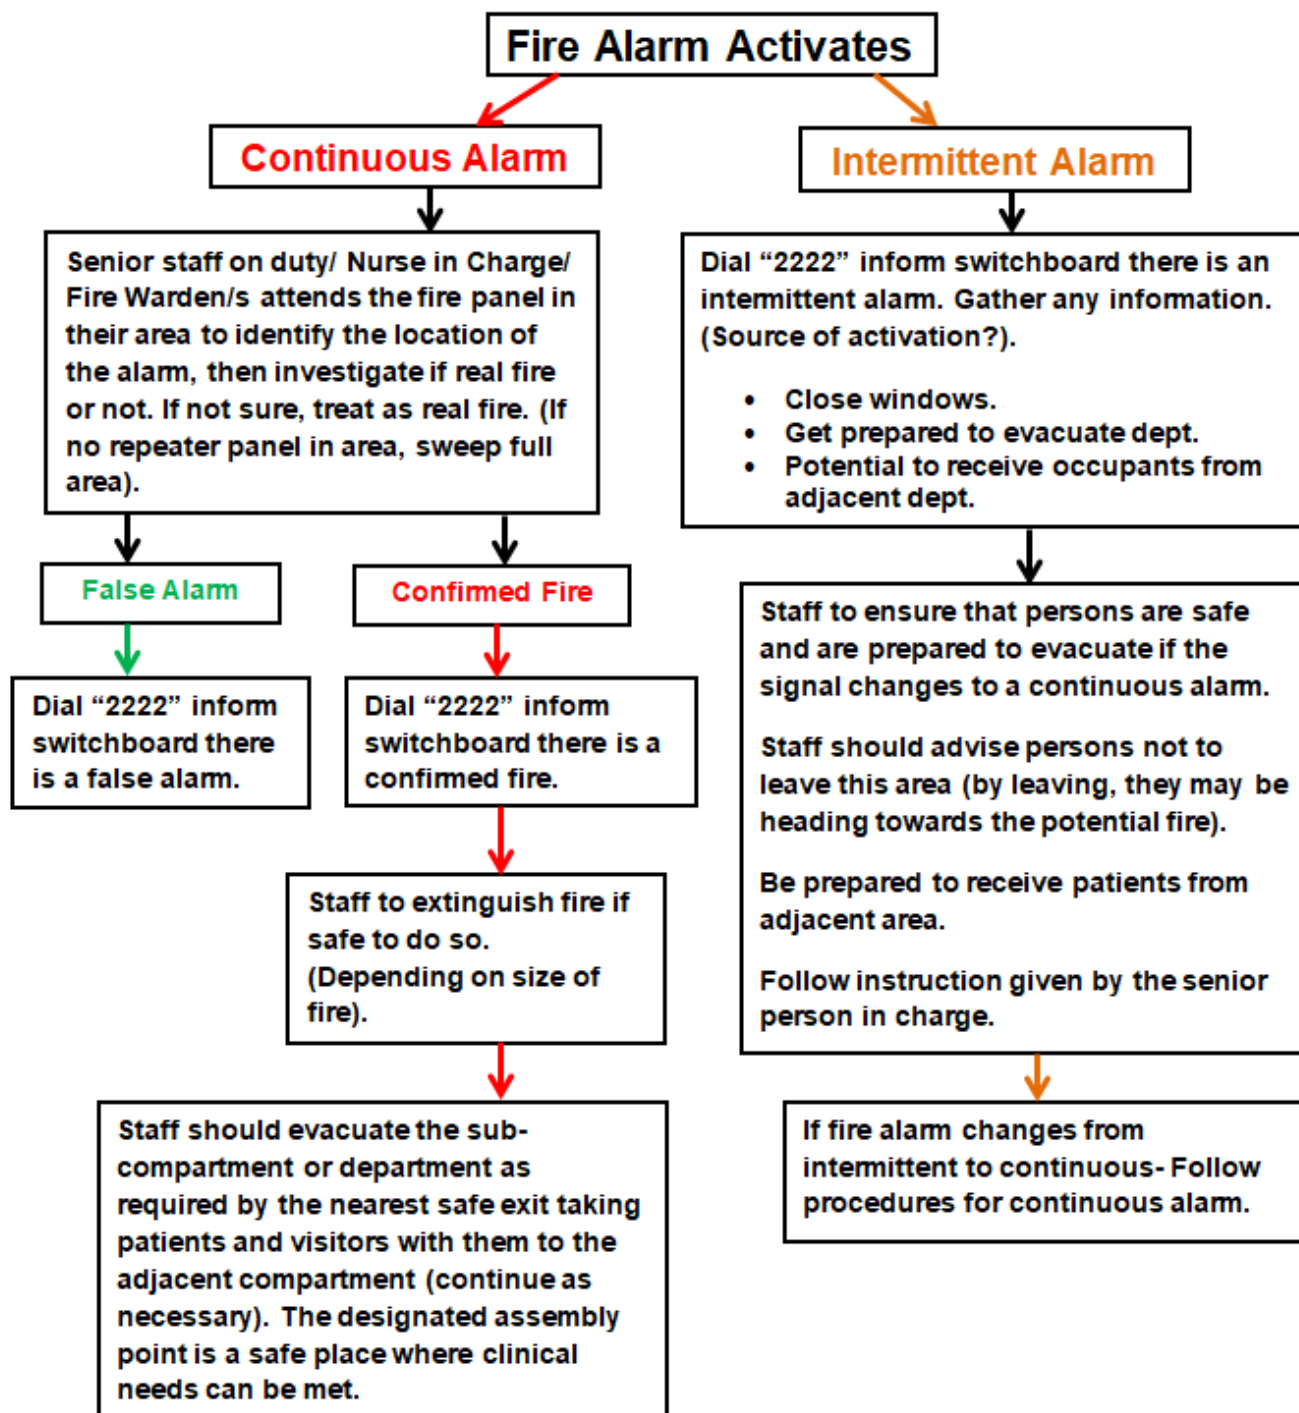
Fire Alarm Activates

Continuous Alarm

Senior staff on duty/ Nurse in Charge/ Fire Warden/s attends the fire panel in their area to identify the location of the alarm, then investigate if real fire or not. If not sure, treat as real fire. (If no repeater panel in area, sweep full area).

False Alarm

Dial "2222" inform switchboard there is a false alarm.

Confirmed Fire

Dial "2222" inform switchboard there is a confirmed fire.

Staff to extinguish fire if safe to do so. (Depending on size of fire).

Staff should evacuate the sub-compartment or department as required by the nearest safe exit taking patients and visitors with them to the adjacent compartment (continue as necessary). The designated assembly point is a safe place where clinical needs can be met.

Intermittent Alarm

Dial "2222" inform switchboard there is an intermittent alarm. Gather any information. (Source of activation?).

- Close windows.
- Get prepared to evacuate dept.
- Potential to receive occupants from adjacent dept.

Staff to ensure that persons are safe and are prepared to evacuate if the signal changes to a continuous alarm.

Staff should advise persons not to leave this area (by leaving, they may be heading towards the potential fire).

Be prepared to receive patients from adjacent area.

Follow instruction given by the senior person in charge.

If fire alarm changes from intermittent to continuous- Follow procedures for continuous alarm.